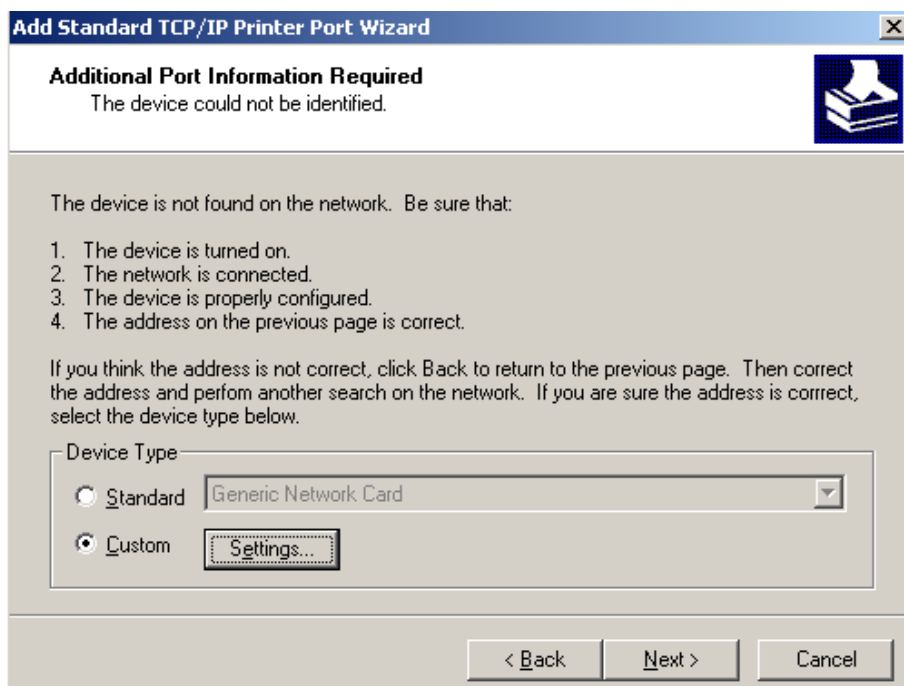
Add Standard TCP/IP Printer Port Wizard

Additional Port Information Required
The device could not be identified.

The device is not found on the network. Be sure that:

1. The device is turned on.
2. The network is connected.
3. The device is properly configured.
4. The address on the previous page is correct.

If you think the address is not correct, click Back to return to the previous page. Then correct the address and perfom another search on the network. If you are sure the address is correct, select the device type below.

Device Type

Standard Generic Network Card

Custom Settings...

< Back Next > Cancel